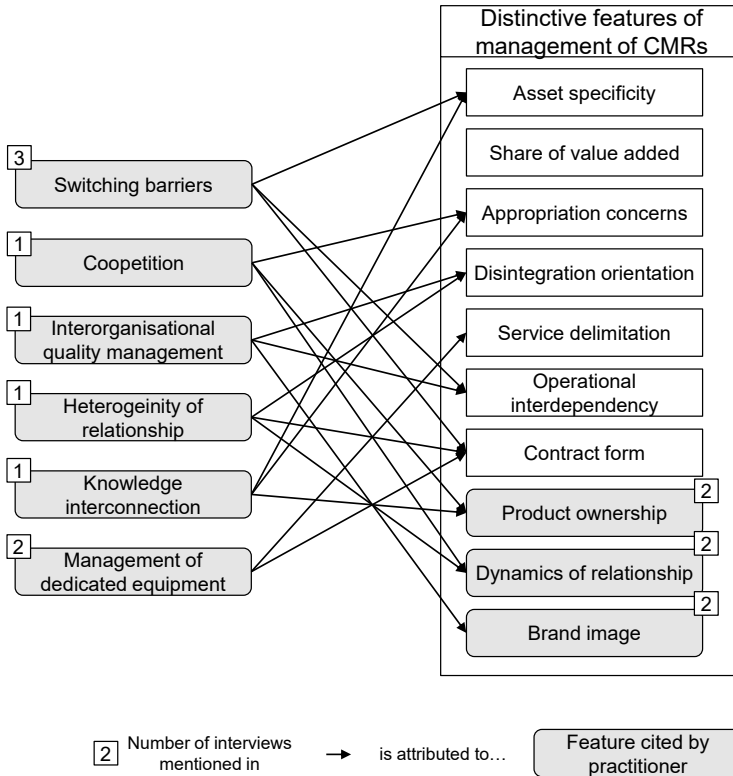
Distinctive features of management of CMRs

Asset specificity

Share of value added

Appropriation concerns

Disintegration orientation

Service delimitation

Operational interdependency

Contract form

2 Product ownership

2 Dynamics of relationship

2 Brand image

3 Switching barriers

1 Coopetition

1 Interorganisational quality management

1 Heterogeinity of relationship

1 Knowledge interconnection

2 Management of dedicated equipment

2 Number of interviews mentioned in

is attributed to…

Feature cited by practitioner